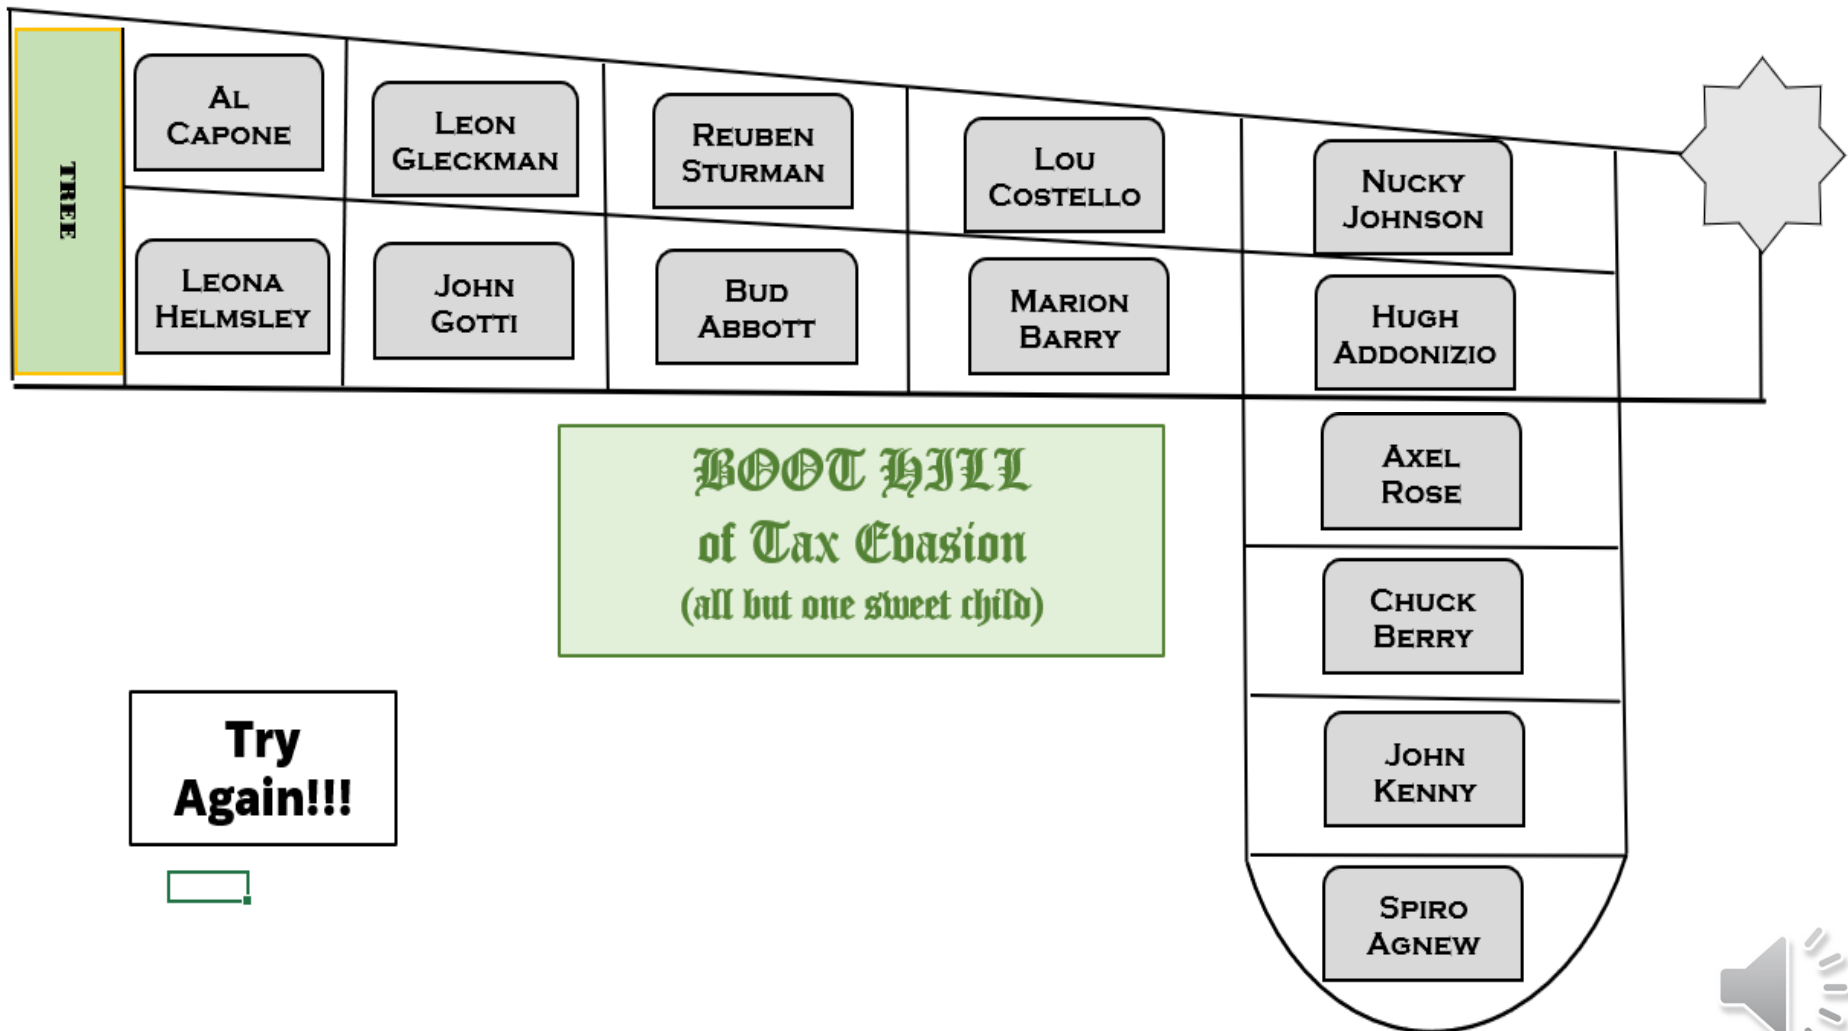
TREE

Al Capone

Leon Gleckman

Reuben Sturman

Lou Costello

Nucky Johnson

Leona Helmsley

John Gotti

Bud Abbott

Marion Barry

Hugh Addonizio

Axel Rose

Chuck Berry

John Kenny

Spiro Agnew

BOOT HILL
of Tax Evasion
(all but one sweet child)

Try Again!!!